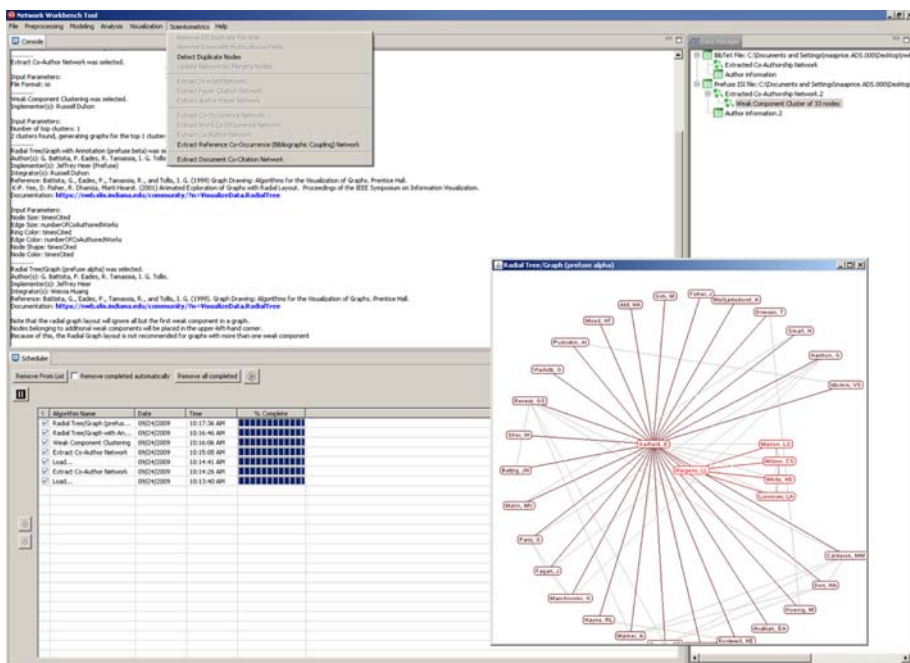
Network Workbench Tool

File Preprocessing Modeling Analysis Visualization Scientometrics Help

Console

Extract Co-Author Network was selected.

Input Parameters:
File Format: isi

Weak Component Clustering was selected.
Implementer(s): Russell Duhon

Input Parameters:
Number of top clusters: 1
2 clusters found, generating graphs for the top 1 clusters.

Radial Tree/Graph with Annotation (prefuse beta) was selected.
Author(s): G. Battista, P. Eades, R. Tamassia, I. G. Tollis
Implementer(s): Jeffrey Heer (Prefuse)
Integrator(s): Russell Duhon
Reference: Battista, G., Eades, P., Tamassia, R., and Tollis, I. G. (1998) Graph Drawing: Algorithms for the Visualization of Graphs. Prentice Hall.
K-P. Yee, D. Fisher, R. Dhamija, Marti Hearst. (2001) Animated Exploration of Graphs with Radial Layout. Proceedings of the IEEE Symposium on Information Visualization.
Documentation: https://nwb.slis.indiana.edu/community/?n=VisualizeData.RadialTree

Input Parameters:
Node Size: timesCited
Edge Size: numberOfCoAuthoredWorks
Ring Color: timesCited
Edge Color: numberOfCoAuthoredWorks
Node Shape: timesCited
Node Color: timesCited

Radial Tree/Graph (prefuse alpha) was selected.
Author(s): G. Battista, P. Eades, R. Tamassia, I. G. Tollis.
Implementer(s): Jeffrey Heer
Integrator(s): Weixia Huang
Reference: Battista, G., Eades, P., Tamassia, R., and Tollis, I. G. (1999). Graph Drawing: Algorithms for the Visualization of Graphs. Prentice Hall.
Documentation: https://nwb.slis.indiana.edu/community/?n=VisualizeData.RadialTree

Note that the radial graph layout will ignore all but the first weak component in a graph.
Nodes belonging to additional weak components will be placed in the upper-left-hand corner.
Because of this, the Radial Graph layout is not recommended for graphs with more than one weak component

Remove ISI Duplicate Records
Remove Rows with Multitudinous Fields
Detect Duplicate Nodes
Update Network by Merging Nodes
Extract Directed Network
Extract Paper Citation Network
Extract Author Paper Network
Extract Co-Occurrence Network
Extract Word Co-Occurrence Network
Extract Co-Author Network
Extract Reference Co-Occurrence (Bibliographic Coupling) Network
Extract Document Co-Citation Network

Data Manager
BibText File: C:\Documents and Settings\jmaaprice.ADS.000\Desktop\
Extracted Co-Authorship Network
Author information
Prefuse ISI file: C:\Documents and Settings\jmaaprice.ADS.000\Desktop\
Extracted Co-Authorship Network.2
Weak Component Cluster of 33 nodes
Author information.2

Scheduler
Remove From List | Remove completed automatically | Remove all completed

| ! | Algorithm Name | Date | Time | % Complete |
|---|---|---|---|---|
| ☑ | Radial Tree/Graph (prefus... | 09/24/2009 | 10:17:36 AM | |
| ☑ | Radial Tree/Graph with An... | 09/24/2009 | 10:16:46 AM | |
| ☑ | Weak Component Clustering | 09/24/2009 | 10:16:06 AM | |
| ☑ | Extract Co-Author Network | 09/24/2009 | 10:15:05 AM | |
| ☑ | Load... | 09/24/2009 | 10:14:41 AM | |
| ☑ | Extract Co-Author Network | 09/24/2009 | 10:14:26 AM | |
| ☑ | Load... | 09/24/2009 | 10:13:40 AM | |

Radial Tree/Graph (prefuse alpha)

Sim, M
Fisher, J
Wallamsdorf, A
Abt, HA
Dienes, T
Wood, HF
Small, H
Pudovkin, AI
Narhion, S
Madub, D
Moirin, VS
Reveal, DS
Garfield, E
Mazzin, LC
Shiu, M
Mazzini, LL
Wilson, CS
White, HD
Bettry, JM
Leverson, LA
Malin, MV
Pang, G
Cattivone, MM
Fagan, J
Doo, HA
Manchovskie, S
Hoerng, M
Hayne, RL
Analyan, DA
Wannal, A
Rysbeck, HE